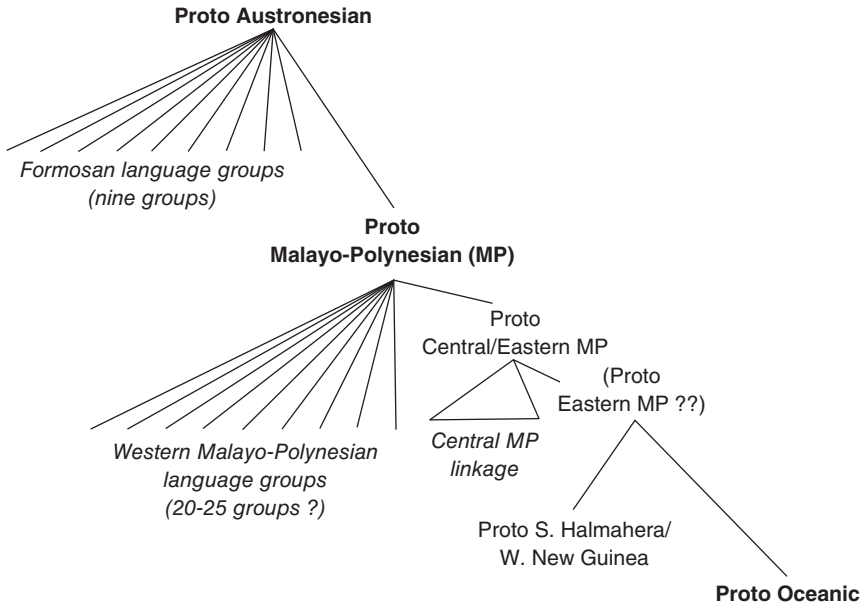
Proto Austronesian

Formosan language groups (nine groups)

Proto Malayo-Polynesian (MP)

Proto Central/Eastern MP

Western Malayo-Polynesian language groups (20-25 groups ?)

Central MP linkage

(Proto Eastern MP ??)

Proto S. Halmahera/ W. New Guinea

Proto Oceanic